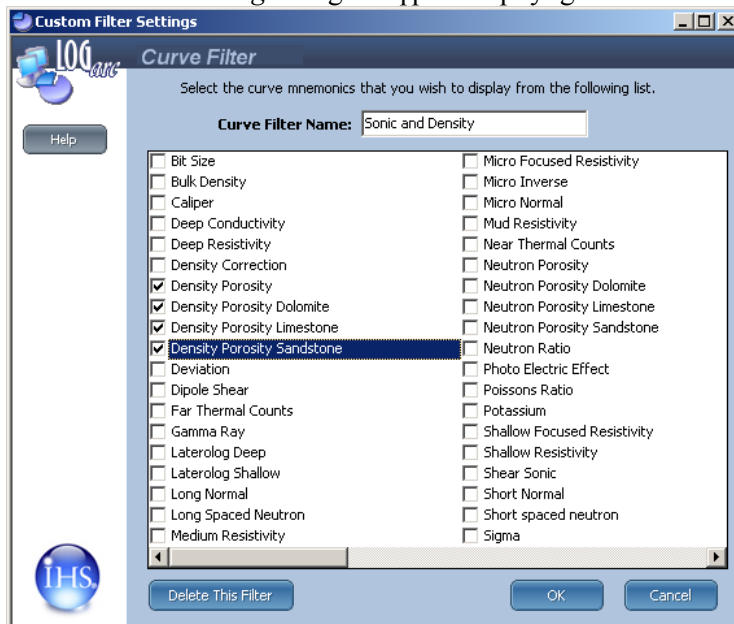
Custom Filter Settings

LOGarc

Curve Filter

Select the curve mnemonics that you wish to display from the following list.

Help

Curve Filter Name: Sonic and Density

Bit Size
Bulk Density
Caliper
Deep Conductivity
Deep Resistivity
Density Correction
Density Porosity
Density Porosity Dolomite
Density Porosity Limestone
Density Porosity Sandstone
Deviation
Dipole Shear
Far Thermal Counts
Gamma Ray
Laterolog Deep
Laterolog Shallow
Long Normal
Long Spaced Neutron
Medium Resistivity

Micro Focused Resistivity
Micro Inverse
Micro Normal
Mud Resistivity
Near Thermal Counts
Neutron Porosity
Neutron Porosity Dolomite
Neutron Porosity Limestone
Neutron Porosity Sandstone
Neutron Ratio
Photo Electric Effect
Poissons Ratio
Potassium
Shallow Focused Resistivity
Shallow Resistivity
Shear Sonic
Short Normal
Short spaced neutron
Sigma

IHS

Delete This Filter

OK

Cancel